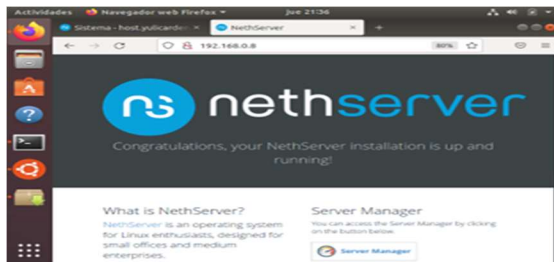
Actividades Navegador web Firefox jue 21:36

Sistema - host.yulicardo × NethServer × +

192.168.0.8 80%

nethserver

Congratulations, your NethServer installation is up and running!

What is NethServer?

NethServer is an operating system for Linux enthusiasts, designed for small offices and medium enterprises.

Server Manager

You can access the Server Manager by clicking on the button below.

Server Manager